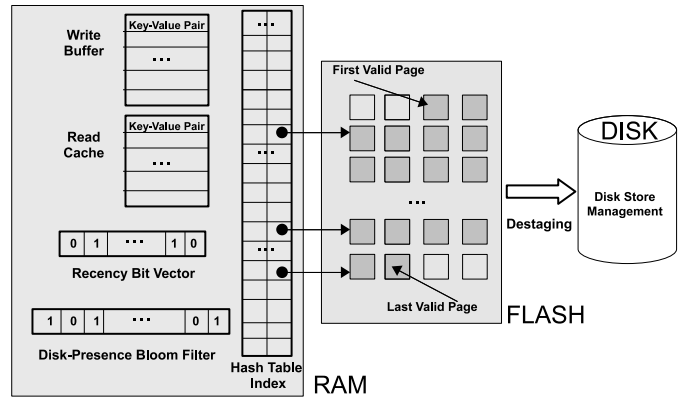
Write Buffer

Key-Value Pair

...

Read Cache

Key-Value Pair

...

0 1 ... 1 0

Recency Bit Vector

1 0 1 ... 0 1

Disk-Presence Bloom Filter

...

...

...

Hash Table Index

RAM

First Valid Page

...

Last Valid Page

FLASH

Destaging

DISK

Disk Store Management